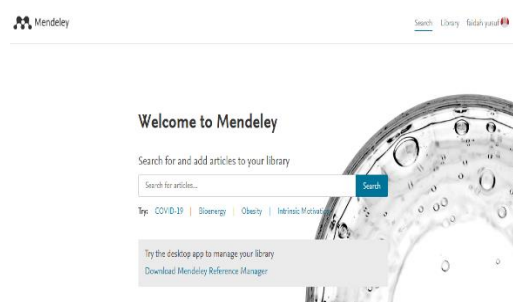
Mendeley

Search Library faidah yusuf

Welcome to Mendeley

Search for and add articles to your library

Search for articles...

Search

Try: COVID-19 | Bioenergy | Obesity | Intrinsic Motivation

Try the desktop app to manage your library

Download Mendeley Reference Manager